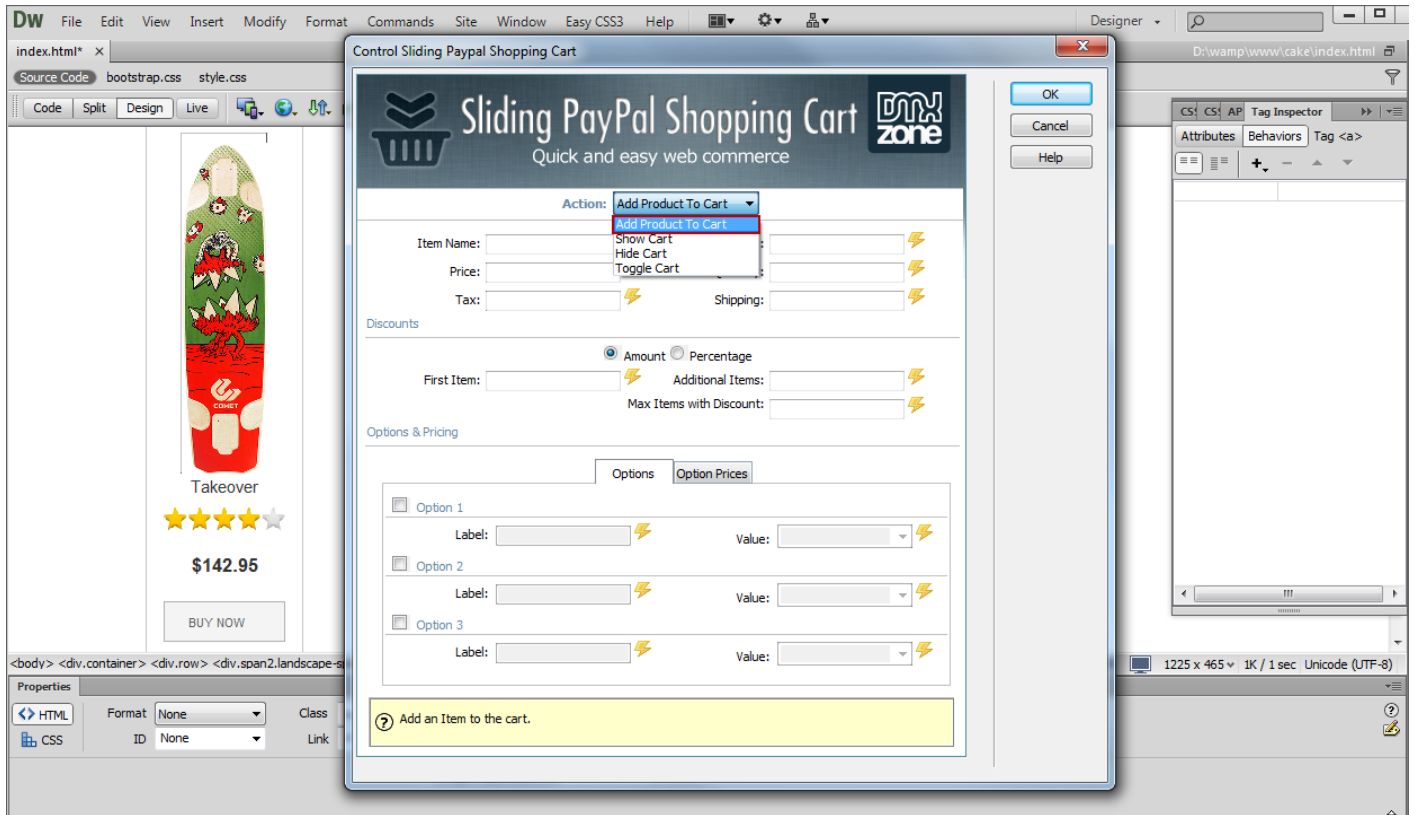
DW File Edit View Insert Modify Format Commands Site Window Easy CSS3 Help

Designer

index.html* ×

Source Code bootstrap.css style.css

Code Split Design Live

D:\wamp\www\cake\index.html

Takeover

$142.95

BUY NOW

<body> <div.container> <div.row> <div.span2.landscape-s

1225 x 465 1K / 1 sec Unicode (UTF-8)

Properties

<> HTML Format None Class

CSS ID None Link

CSS CSS AP Tag Inspector

Attributes Behaviors Tag <a>

Control Sliding Paypal Shopping Cart

Sliding PayPal Shopping Cart

Quick and easy web commerce

DMX zone

OK

Cancel

Help

Action: Add Product To Cart

Add Product To Cart
Show Cart
Hide Cart
Toggle Cart

Item Name:

Price:

Tax:

Shipping:

Discounts

Amount Percentage

First Item:

Additional Items:

Max Items with Discount:

Options & Pricing

Options Option Prices

Option 1

Label:

Value:

Option 2

Label:

Value:

Option 3

Label:

Value:

Add an Item to the cart.